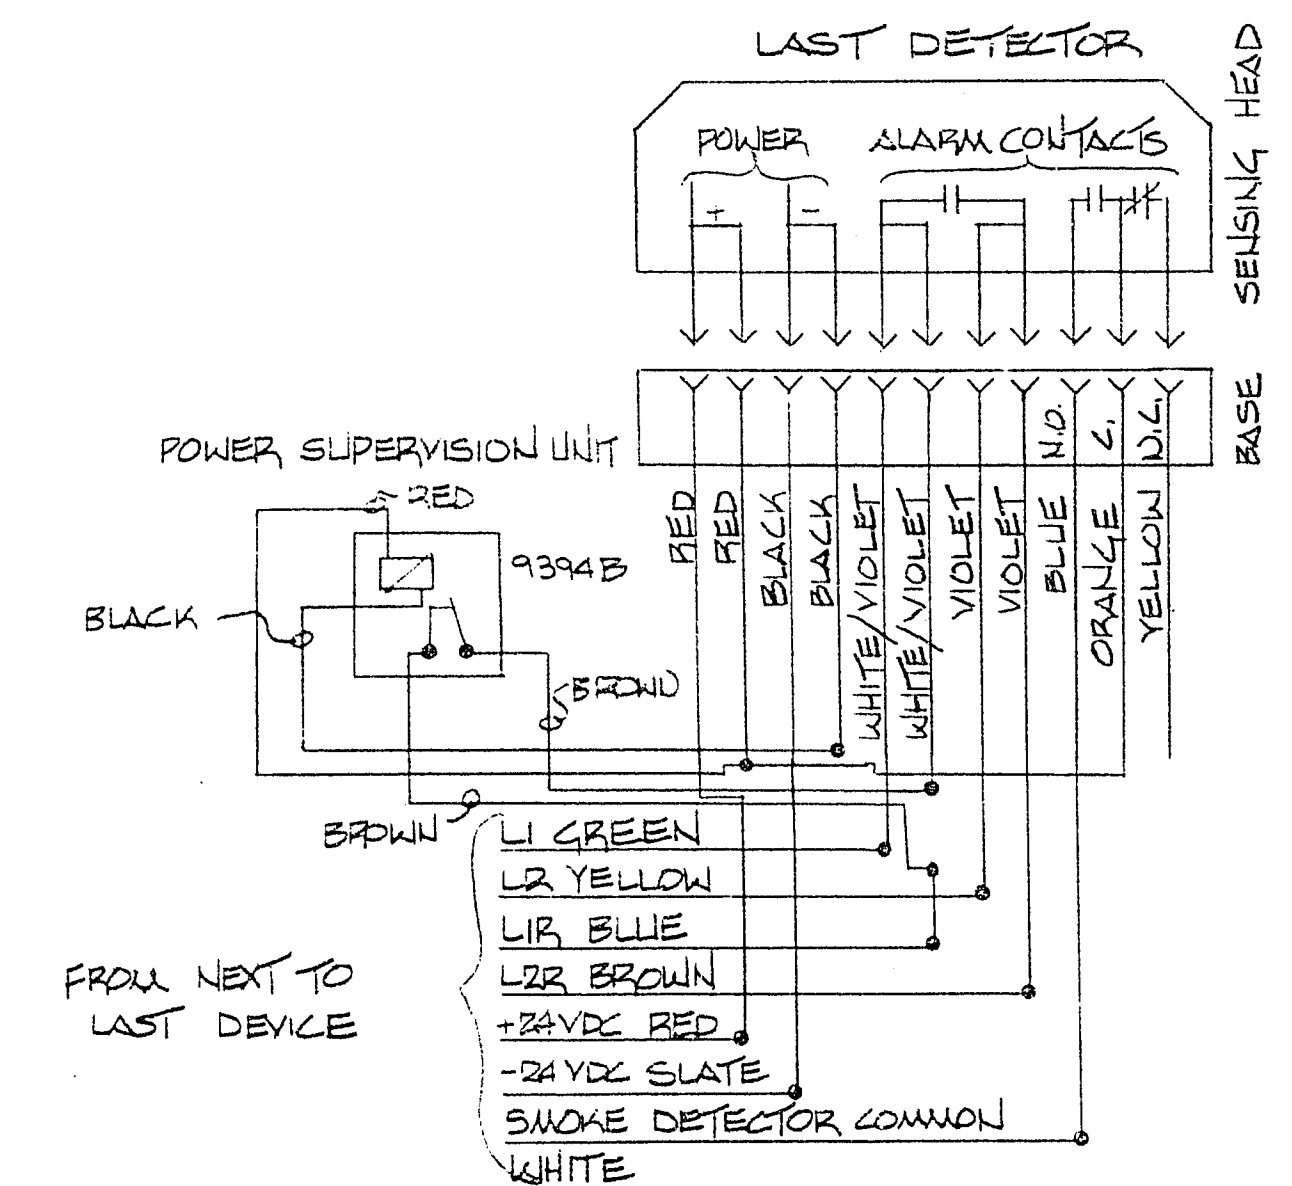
LAST DETECTOR

POWER ALARM CONTACTS

+ −

SENSING HEAD

BASE

N.O. C. N.C.

POWER SUPERVISION UNIT

RED

9394B

BLACK

BROWN

RED RED BLACK BLACK WHITE/VIOLET WHITE/VIOLET VIOLET VIOLET BLUE ORANGE YELLOW

BROWN

L1 GREEN
L2 YELLOW
L1R BLUE
L2R BROWN
+24VDC RED
-24VDC SLATE
SMOKE DETECTOR COMMON
WHITE

FROM NEXT TO LAST DEVICE